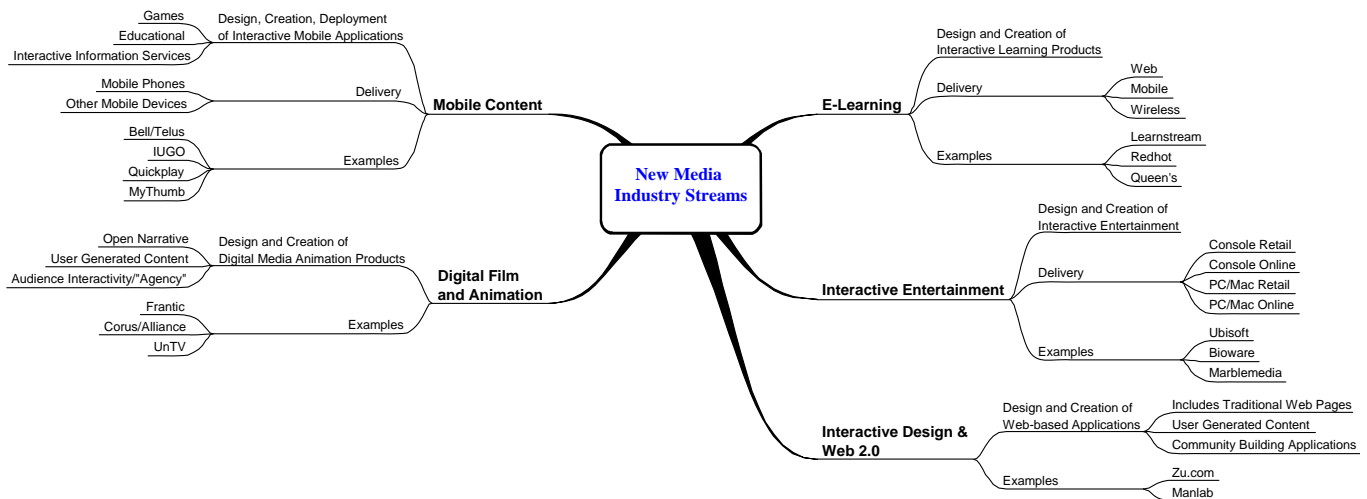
New Media Industry Streams

Mobile Content

Design, Creation, Deployment of Interactive Mobile Applications

Games

Educational

Interactive Information Services

Delivery

Mobile Phones

Other Mobile Devices

Examples

Bell/Telus

IUGO

Quickplay

MyThumb

Digital Film and Animation

Design and Creation of Digital Media Animation Products

Open Narrative

User Generated Content

Audience Interactivity/"Agency"

Examples

Frantic

Corus/Alliance

UnTV

E-Learning

Design and Creation of Interactive Learning Products

Delivery

Web

Mobile

Wireless

Examples

Learnstream

Redhot

Queen's

Interactive Entertainment

Design and Creation of Interactive Entertainment

Delivery

Console Retail

Console Online

PC/Mac Retail

PC/Mac Online

Examples

Ubisoft

Bioware

Marblemedia

Interactive Design & Web 2.0

Design and Creation of Web-based Applications

Includes Traditional Web Pages

User Generated Content

Community Building Applications

Examples

Zu.com

Manlab